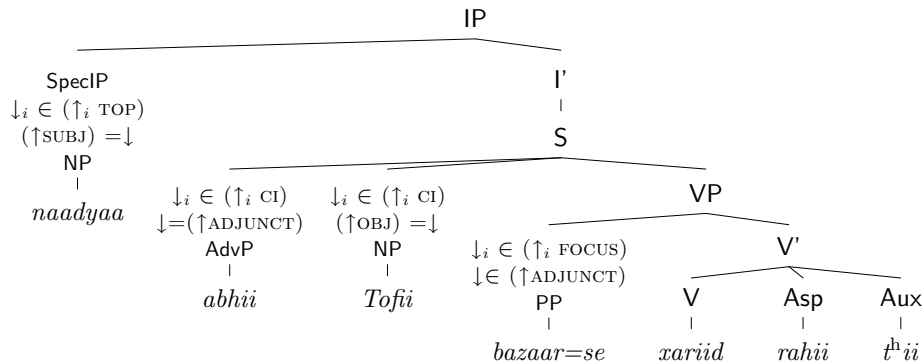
IP

SpecIP
$\downarrow_i \in (\uparrow_i \text{ TOP})$
$(\uparrow\text{SUBJ}) = \downarrow$
NP
$naadyaa$

I'

S

$\downarrow_i \in (\uparrow_i \text{ CI})$
$\downarrow = (\uparrow\text{ADJUNCT})$
AdvP
$abhii$

$\downarrow_i \in (\uparrow_i \text{ CI})$
$(\uparrow\text{OBJ}) = \downarrow$
NP
$Tofii$

VP

$\downarrow_i \in (\uparrow_i \text{ FOCUS})$
$\downarrow \in (\uparrow\text{ADJUNCT})$
PP
$bazaar{=}se$

V'

V
$xariid$

Asp
$rahii$

Aux
$t^{h}ii$